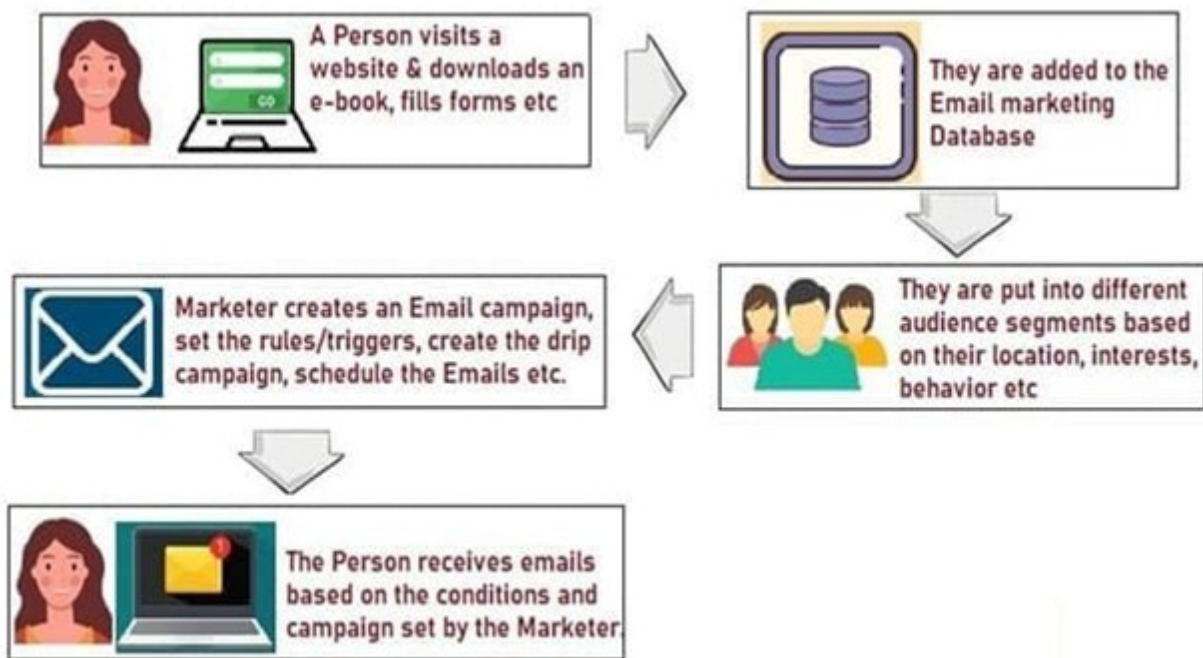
GO

A Person visits a website & downloads an e-book, fills forms etc

They are added to the Email marketing Database

They are put into different audience segments based on their location, interests, behavior etc

Marketer creates an Email campaign, set the rules/triggers, create the drip campaign, schedule the Emails etc.

1

The Person receives emails based on the conditions and campaign set by the Marketer.